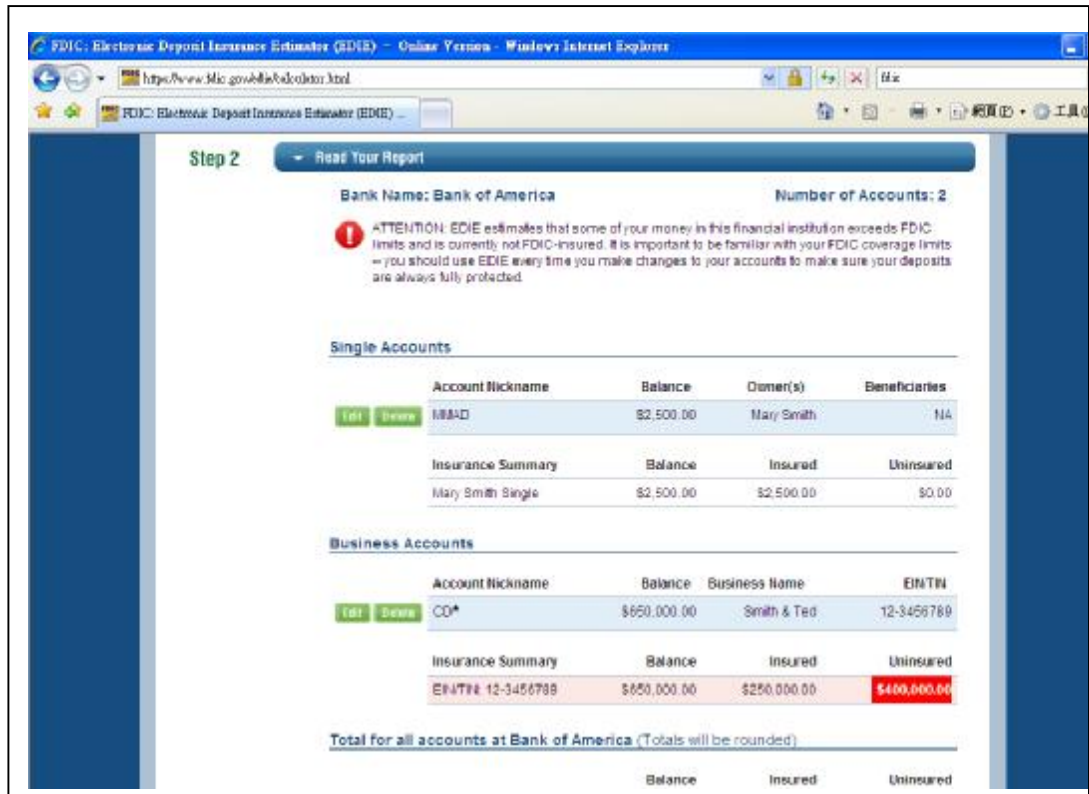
FDIC: Electronic Deposit Insurance Estimator (EDIE) - Online Version - Windows Internet Explorer

https://www.fdic.gov/edie/calculator.html

fdic

FDIC: Electronic Deposit Insurance Estimator (EDIE) ...

網頁(P) • 工具(

Step 2

Read Your Report

Bank Name: Bank of America

Number of Accounts: 2

ATTENTION: EDIE estimates that some of your money in this financial institution exceeds FDIC limits and is currently not FDIC-insured. It is important to be familiar with your FDIC coverage limits – you should use EDIE every time you make changes to your accounts to make sure your deposits are always fully protected.

Single Accounts

| | Account Nickname | Balance | Owner(s) | Beneficiaries |
|---|---|---|---|---|
| Edit Delete | MMAD | \$2,500.00 | Mary Smith | NA |

| Insurance Summary | Balance | Insured | Uninsured |
|---|---|---|---|
| Mary Smith Single | \$2,500.00 | \$2,500.00 | \$0.00 |

Business Accounts

| | Account Nickname | Balance | Business Name | EIN/TIN |
|---|---|---|---|---|
| Edit Delete | CD* | \$650,000.00 | Smith & Ted | 12-3456789 |

| Insurance Summary | Balance | Insured | Uninsured |
|---|---|---|---|
| EIN/TIN: 12-3456789 | \$650,000.00 | \$250,000.00 | \$400,000.00 |

Total for all accounts at Bank of America (Totals will be rounded)

| Balance | Insured | Uninsured |
|---|---|---|